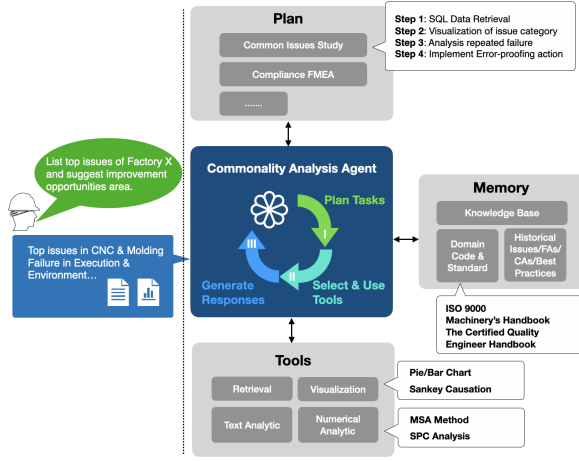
List top issues of Factory X and suggest improvement opportunities area.

Top issues in CNC & Molding Failure in Execution & Environment…

Plan

Common Issues Study

Compliance FMEA

……

**Step 1**: SQL Data Retrieval
**Step 2**: Visualization of issue category
**Step 3**: Analysis repeated failure
**Step 4**: Implement Error-proofing action

Commonality Analysis Agent

Plan Tasks

I

Select & Use Tools

II

Generate Responses

III

Memory

Knowledge Base

Domain Code & Standard

Historical Issues/FAs/ CAs/Best Practices

ISO 9000
Machinery's Handbook
The Certified Quality Engineer Handbook

Tools

Retrieval

Visualization

Text Analytic

Numerical Analytic

Pie/Bar Chart
Sankey Causation

MSA Method
SPC Analysis